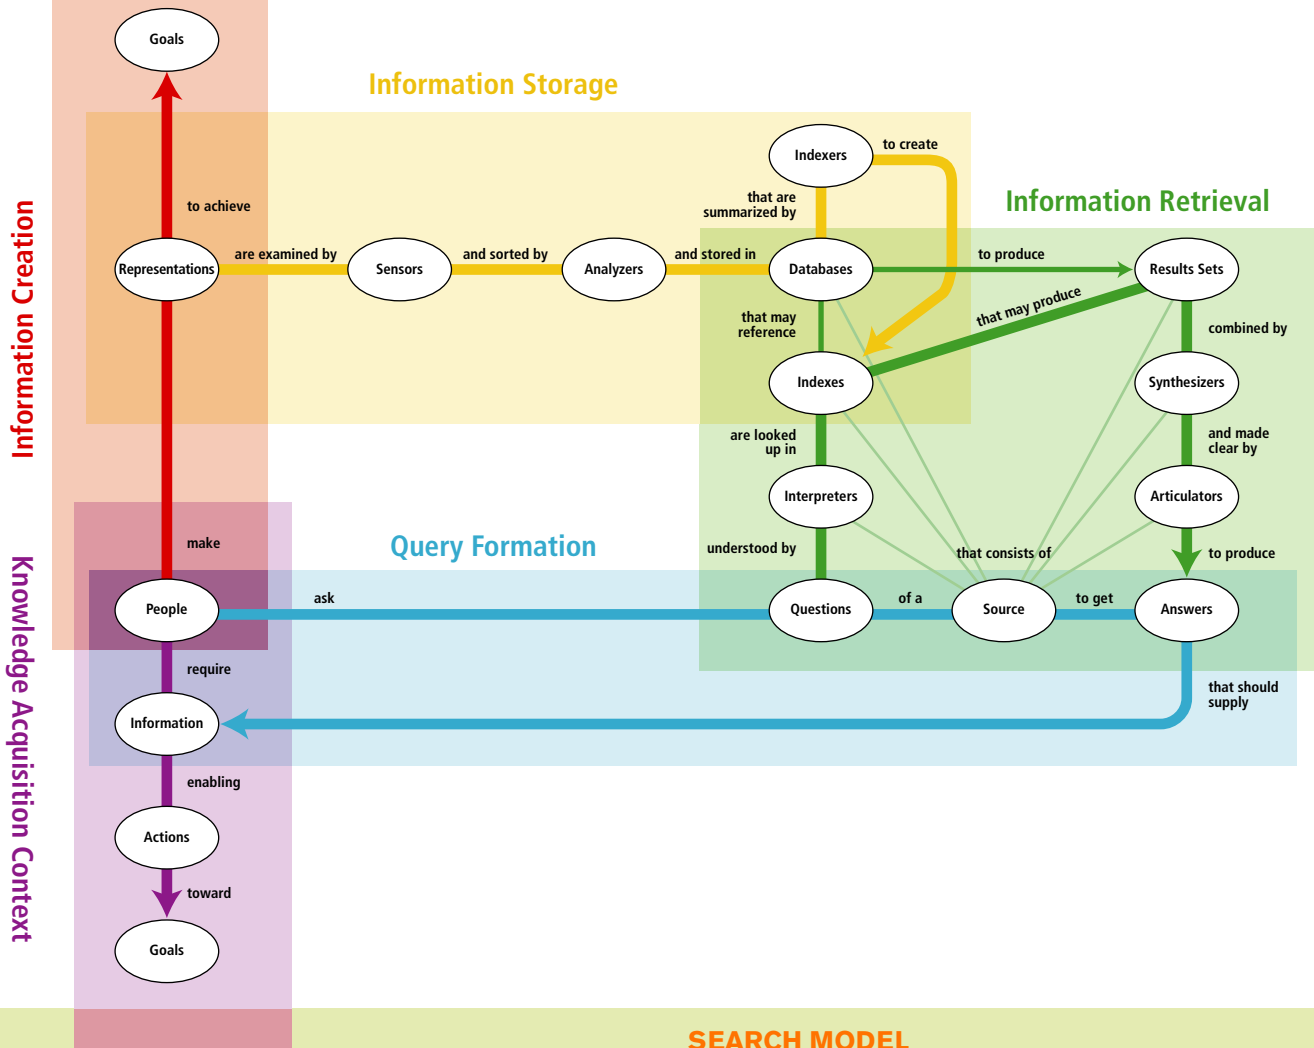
Information Creation

Knowledge Acquisition Context

Goals

Information Storage

Indexers

to create

to achieve

that are summarized by

Information Retrieval

Representations

are examined by

Sensors

and sorted by

Analyzers

and stored in

Databases

to produce

Results Sets

that may reference

that may produce

combined by

Indexes

Synthesizers

are looked up in

and made clear by

Interpreters

Articulators

make

Query Formation

understood by

that consists of

to produce

People

ask

Questions

of a

Source

to get

Answers

require

that should supply

Information

enabling

Actions

toward

Goals

SEARCH MODEL